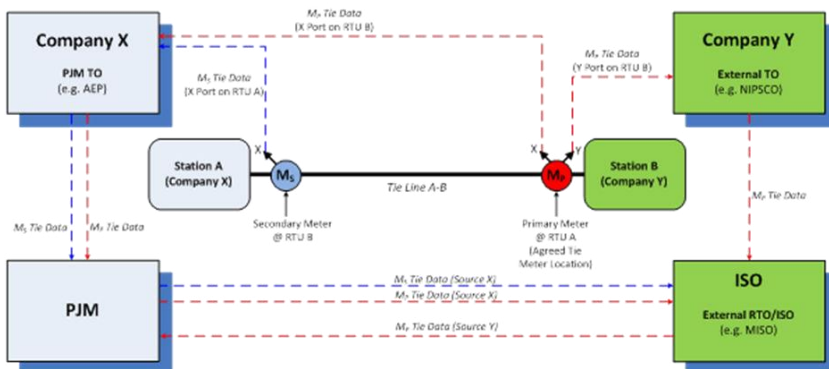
Company X
PJM TO
(e.g. AEP)

$M_P$ Tie Data
(X Port on RTU B)

$M_P$ Tie Data
(Y Port on RTU B)

Company Y
External TO
(e.g. NIPSCO)

$M_S$ Tie Data
(X Port on RTU A)

X

X

Y

Station A
(Company X)

$M_S$

Tie Line A-B

$M_P$

Station B
(Company Y)

$M_S$ Tie Data

$M_P$ Tie Data

Secondary Meter
@ RTU B

Primary Meter
@ RTU A
(Agreed Tie
Meter Location)

$M_P$ Tie Data

PJM

$M_S$ Tie Data (Source X)
$M_P$ Tie Data (Source X)
$M_P$ Tie Data (Source Y)

ISO
External RTO/ISO
(e.g. MISO)